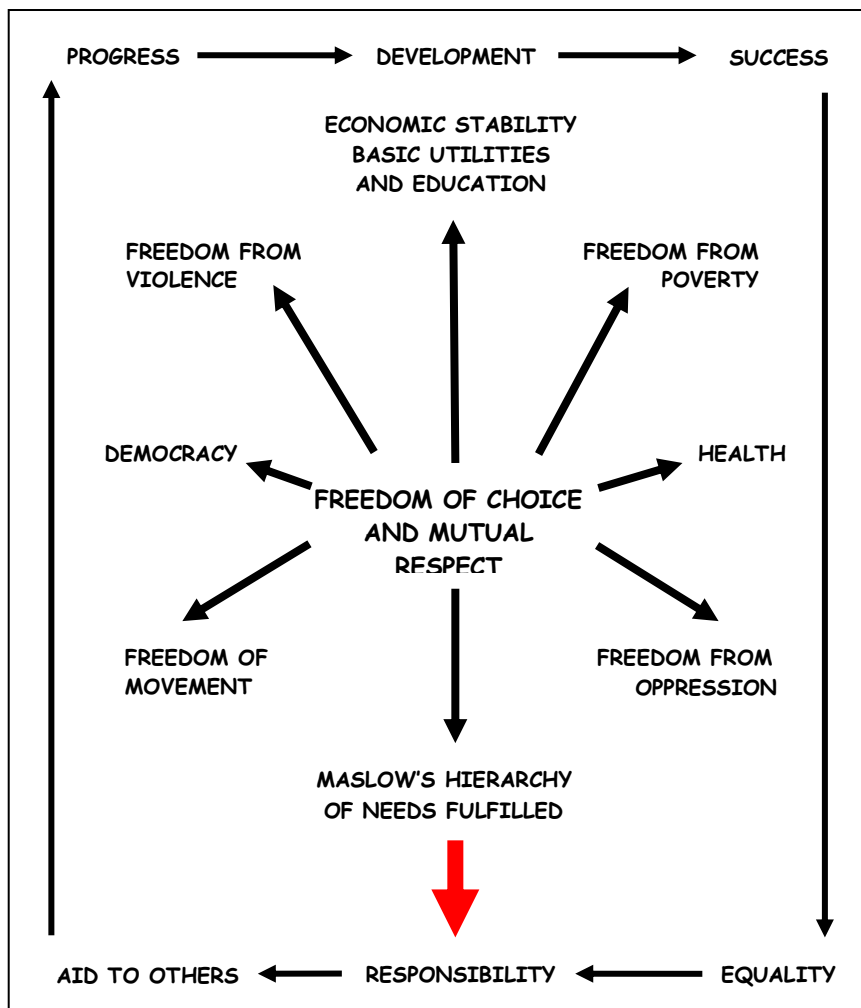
PROGRESS DEVELOPMENT SUCCESS

ECONOMIC STABILITY
BASIC UTILITIES
AND EDUCATION

FREEDOM FROM VIOLENCE

FREEDOM FROM POVERTY

DEMOCRACY

HEALTH

FREEDOM OF CHOICE AND MUTUAL RESPECT

FREEDOM OF MOVEMENT

FREEDOM FROM OPPRESSION

MASLOW'S HIERARCHY OF NEEDS FULFILLED

AID TO OTHERS RESPONSIBILITY EQUALITY